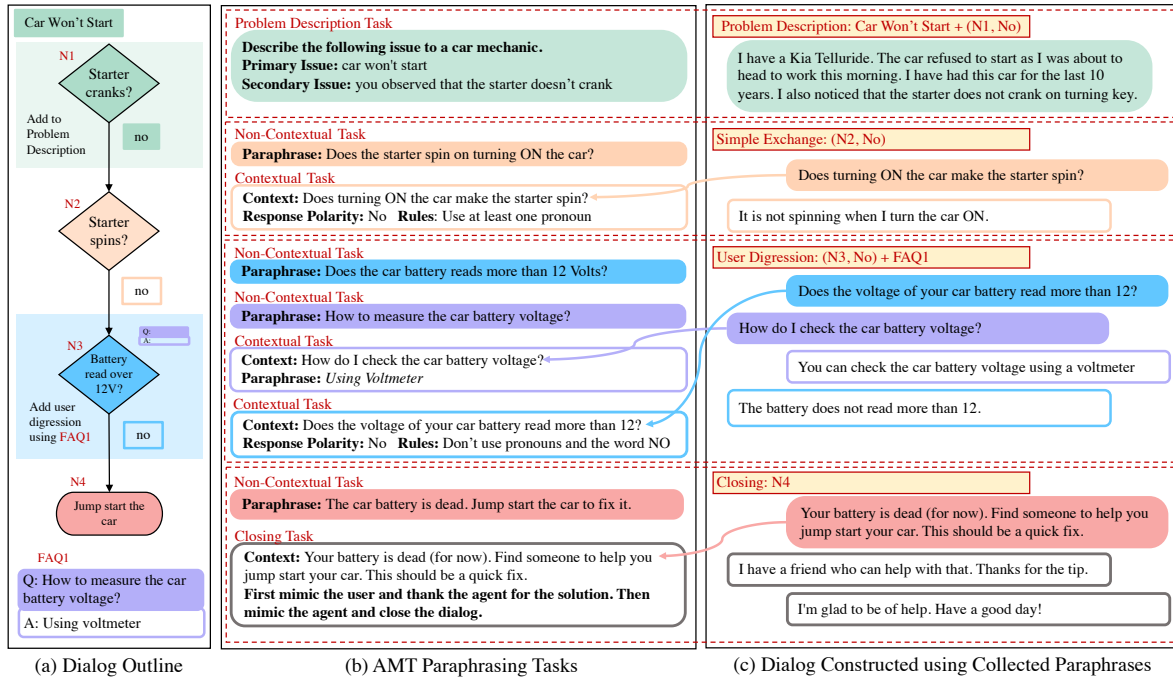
Car Won't Start

N1

Starter cranks?

Add to Problem Description

no

N2

Starter spins?

no

Q:
A:

N3

Battery read over 12V?

Add user digression using FAQ1

no

N4

Jump start the car

FAQ1

Q: How to measure the car battery voltage?

A: Using voltmeter

(a) Dialog Outline

Problem Description Task

**Describe the following issue to a car mechanic.**
**Primary Issue:** car won't start
**Secondary Issue:** you observed that the starter doesn't crank

Non-Contextual Task

**Paraphrase:** Does the starter spin on turning ON the car?

Contextual Task

**Context:** Does turning ON the car make the starter spin?
**Response Polarity:** No **Rules**: Use at least one pronoun

Non-Contextual Task

**Paraphrase:** Does the car battery reads more than 12 Volts?

Non-Contextual Task

**Paraphrase:** How to measure the car battery voltage?

Contextual Task

**Context:** How do I check the car battery voltage?
**Paraphrase:** *Using Voltmeter*

Contextual Task

**Context:** Does the voltage of your car battery read more than 12?
**Response Polarity:** No **Rules:** Don't use pronouns and the word NO

Non-Contextual Task

**Paraphrase:** The car battery is dead. Jump start the car to fix it.

Closing Task

**Context:** Your battery is dead (for now). Find someone to help you jump start your car. This should be a quick fix.
**First mimic the user and thank the agent for the solution. Then mimic the agent and close the dialog.**

(b) AMT Paraphrasing Tasks

Problem Description: Car Won't Start + (N1, No)

I have a Kia Telluride. The car refused to start as I was about to head to work this morning. I have had this car for the last 10 years. I also noticed that the starter does not crank on turning key.

Simple Exchange: (N2, No)

Does turning ON the car make the starter spin?

It is not spinning when I turn the car ON.

User Digression: (N3, No) + FAQ1

Does the voltage of your car battery read more than 12?

How do I check the car battery voltage?

You can check the car battery voltage using a voltmeter

The battery does not read more than 12.

Closing: N4

Your battery is dead (for now). Find someone to help you jump start your car. This should be a quick fix.

I have a friend who can help with that. Thanks for the tip.

I'm glad to be of help. Have a good day!

(c) Dialog Constructed using Collected Paraphrases